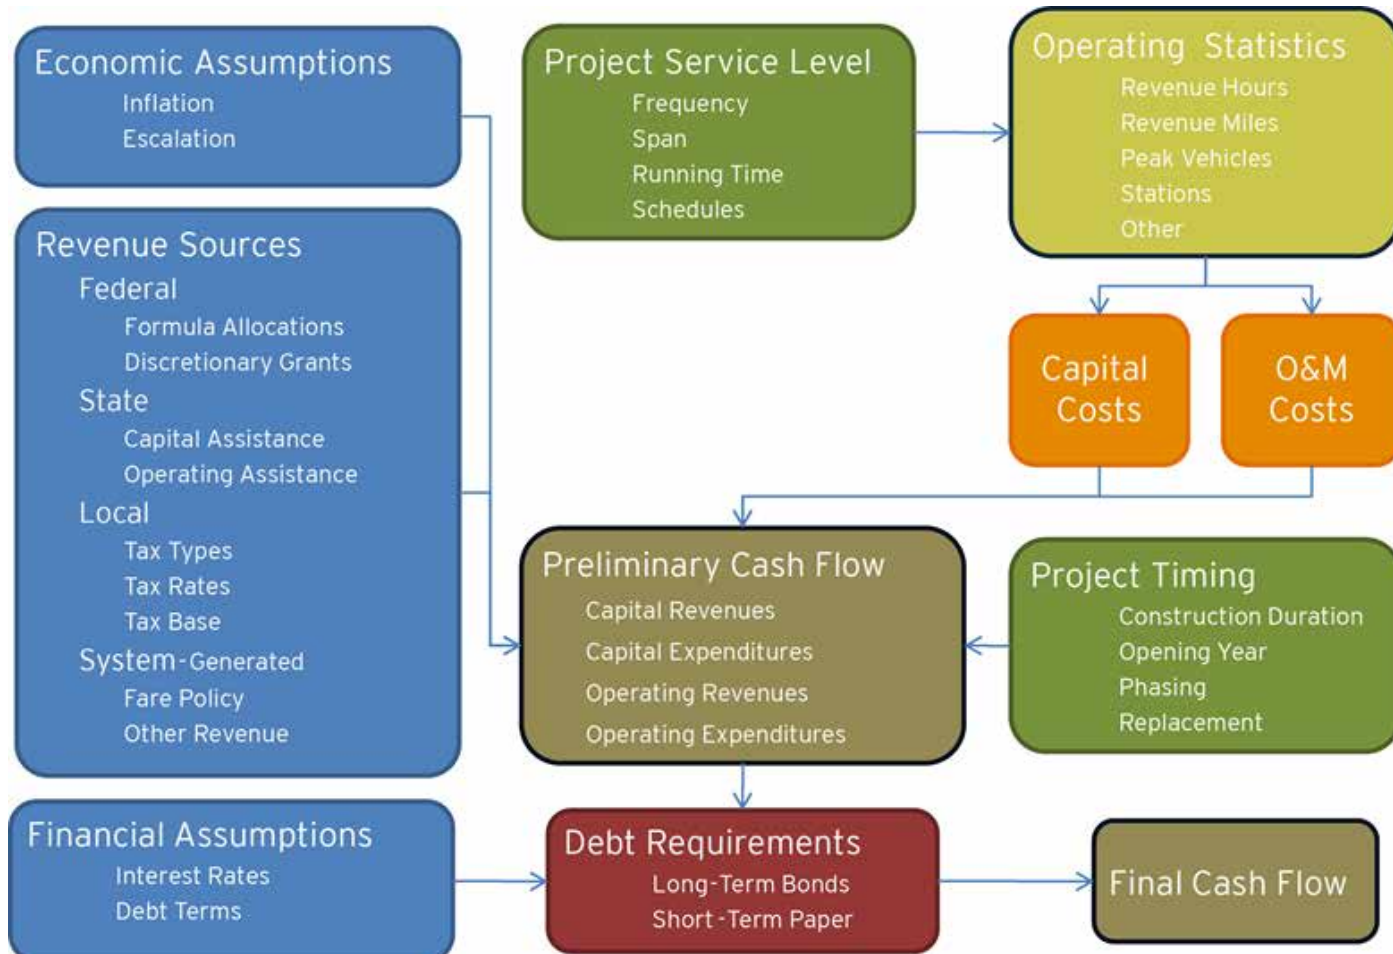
Economic Assumptions
Inflation
Escalation

Revenue Sources
Federal
Formula Allocations
Discretionary Grants
State
Capital Assistance
Operating Assistance
Local
Tax Types
Tax Rates
Tax Base
System-Generated
Fare Policy
Other Revenue

Financial Assumptions
Interest Rates
Debt Terms

Project Service Level
Frequency
Span
Running Time
Schedules

Operating Statistics
Revenue Hours
Revenue Miles
Peak Vehicles
Stations
Other

Capital Costs

O&M Costs

Preliminary Cash Flow
Capital Revenues
Capital Expenditures
Operating Revenues
Operating Expenditures

Project Timing
Construction Duration
Opening Year
Phasing
Replacement

Debt Requirements
Long-Term Bonds
Short-Term Paper

Final Cash Flow